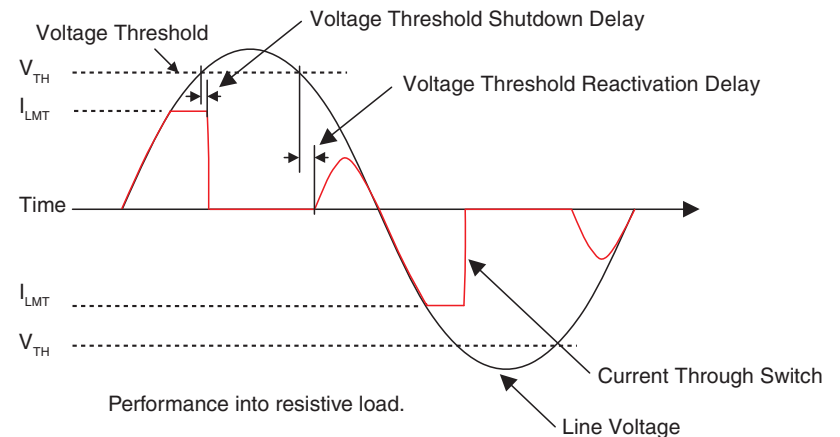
Voltage Threshold

Voltage Threshold Shutdown Delay

$V_{TH}$

$I_{LMT}$

Voltage Threshold Reactivation Delay

Time

$I_{LMT}$

$V_{TH}$

Current Through Switch

Performance into resistive load.

Line Voltage